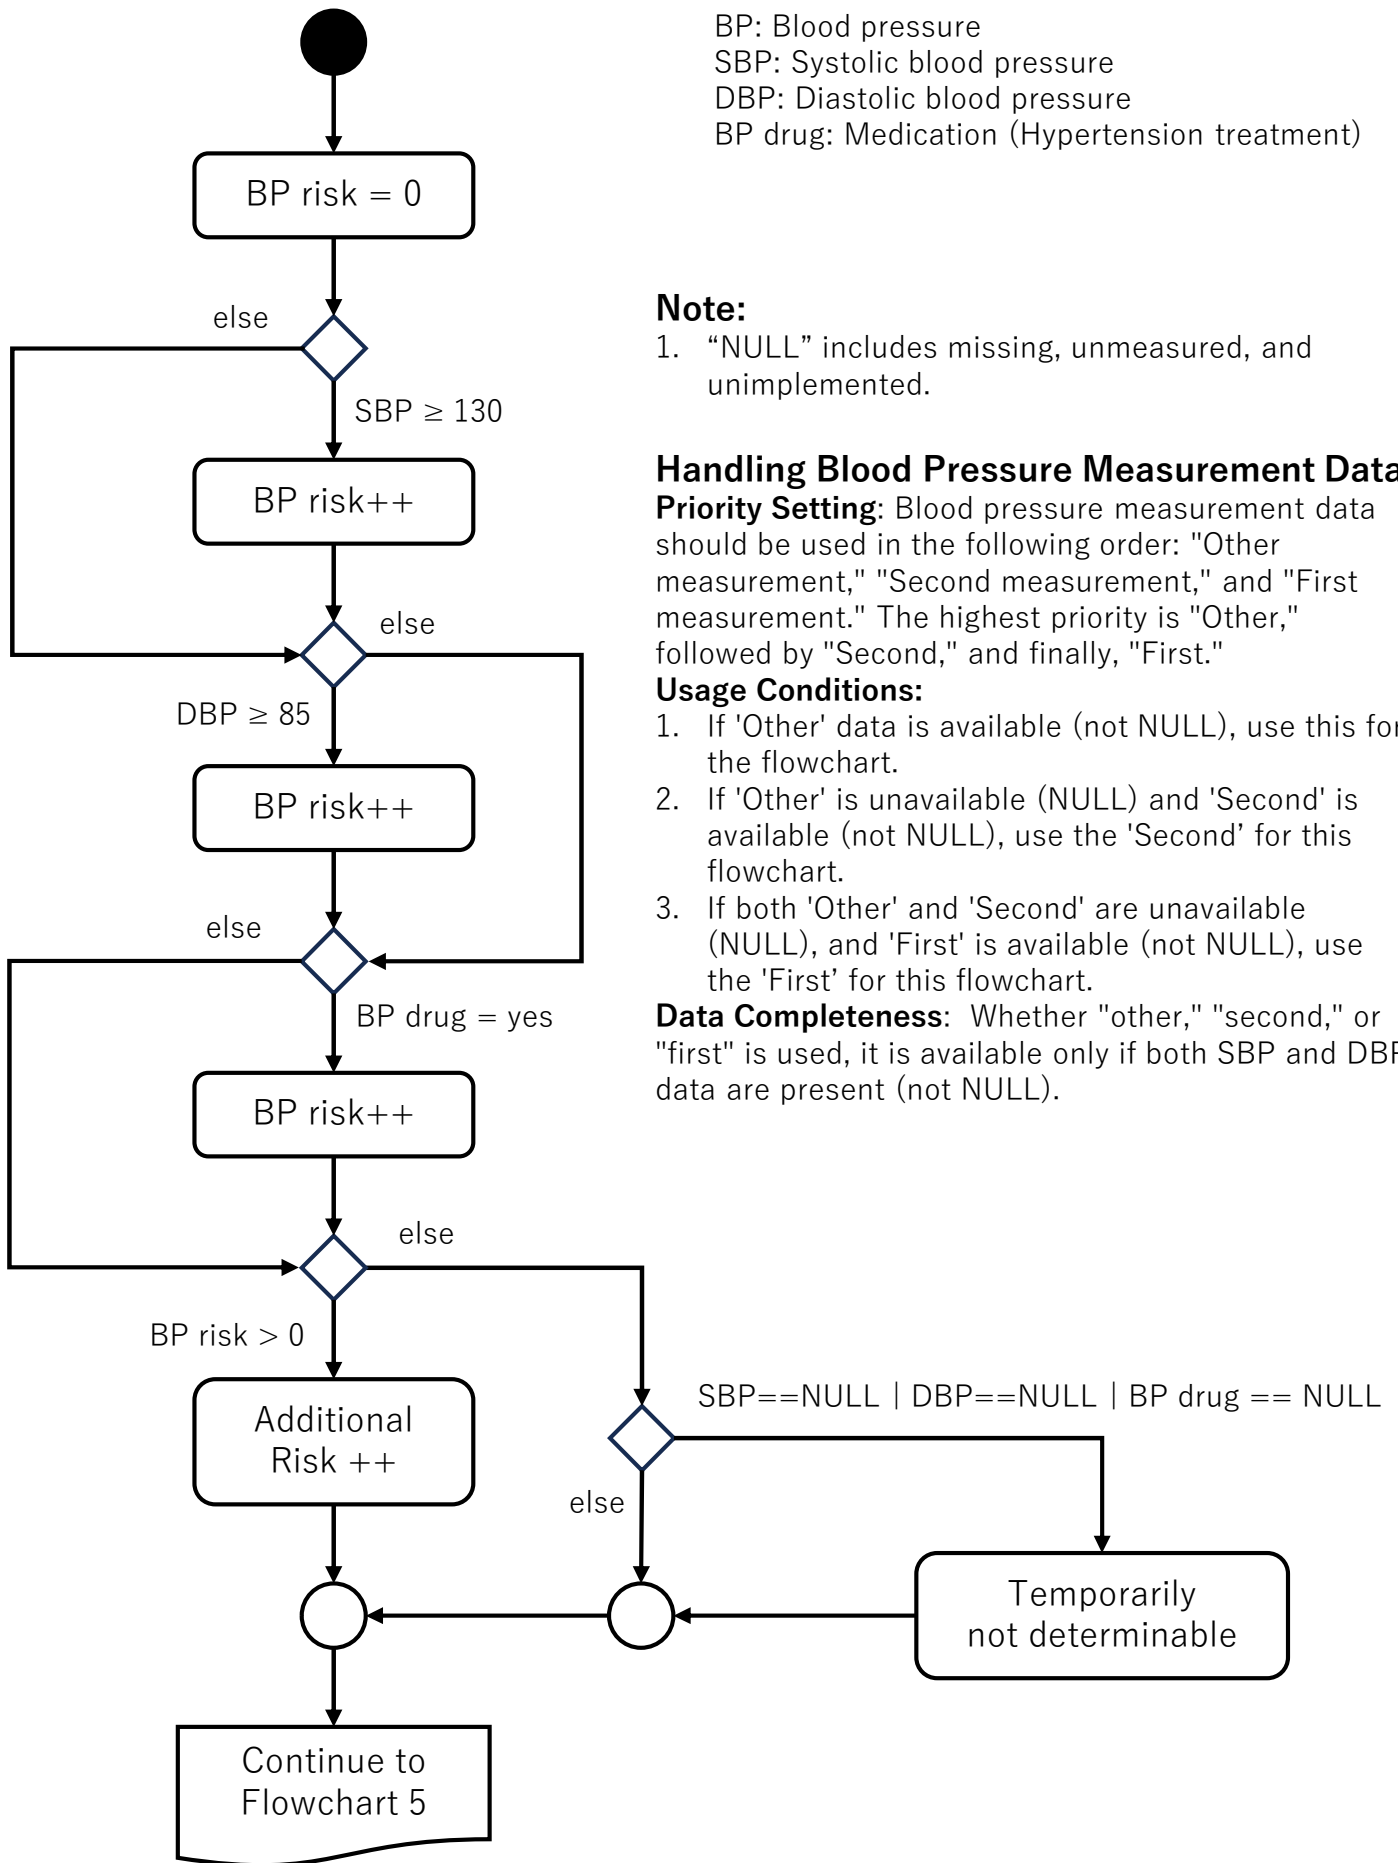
BP: Blood pressure
SBP: Systolic blood pressure
DBP: Diastolic blood pressure
BP drug: Medication (Hypertension treatment)

BP risk = 0

else

SBP ≥ 130

BP risk++

else

DBP ≥ 85

BP risk++

else

BP drug = yes

BP risk++

else

BP risk > 0

Additional Risk ++

SBP==NULL | DBP==NULL | BP drug == NULL

else

Temporarily not determinable

Continue to Flowchart 5

**Note:**
1. “NULL” includes missing, unmeasured, and unimplemented.

**Handling Blood Pressure Measurement Data**
**Priority Setting**: Blood pressure measurement data should be used in the following order: "Other measurement," "Second measurement," and "First measurement." The highest priority is "Other," followed by "Second," and finally, "First."
**Usage Conditions:**
1. If 'Other' data is available (not NULL), use this for the flowchart.
2. If 'Other' is unavailable (NULL) and 'Second' is available (not NULL), use the 'Second' for this flowchart.
3. If both 'Other' and 'Second' are unavailable (NULL), and 'First' is available (not NULL), use the 'First' for this flowchart.
**Data Completeness**: Whether "other," "second," or "first" is used, it is available only if both SBP and DBP data are present (not NULL).